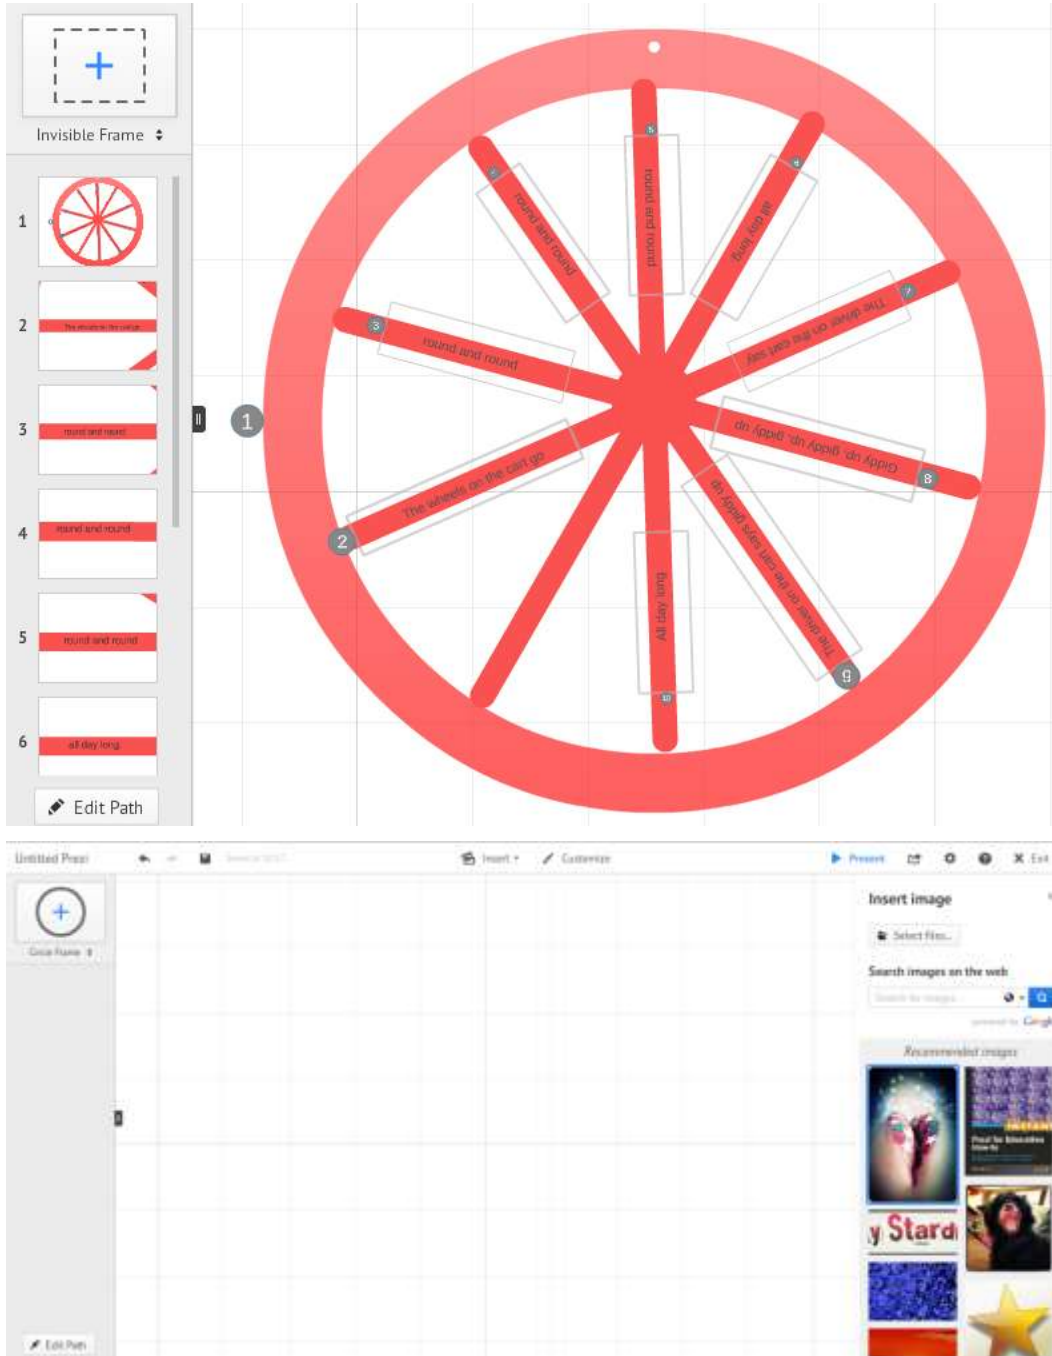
Invisible Frame

1

2
The wheels on the cart go

3
round and round

4
round and round

5
round and round

6
all day long

Edit Path

1

5
round and round

4
all day long

3
round and round

7
The driver on the cart says

round and round

8
Giddy up, giddy up, giddy up

2
The wheels on the cart go

9
The driver on the cart says giddy up

10
All day long

Untitled Prezi

Insert

Customize

Present

Exit

Circle Frame

Insert image

Select Files...

Search images on the web

Search for images

powered by Google

Recommended images

Prezi for Education

y Stard

Edit Path